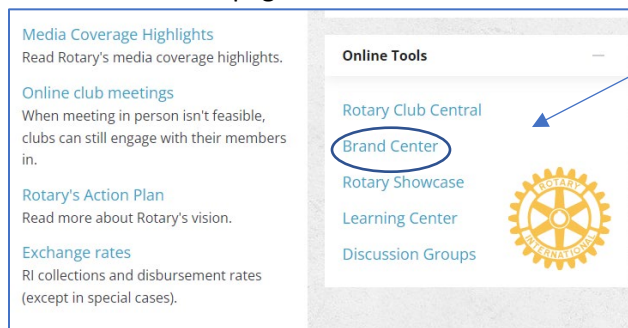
Media Coverage Highlights
Read Rotary's media coverage highlights.

Online club meetings
When meeting in person isn't feasible, clubs can still engage with their members in.

Rotary's Action Plan
Read more about Rotary's vision.

Exchange rates
RI collections and disbursement rates (except in special cases).

Online Tools

Rotary Club Central
Brand Center
Rotary Showcase
Learning Center
Discussion Groups

ROTARY
INTERNATIONAL